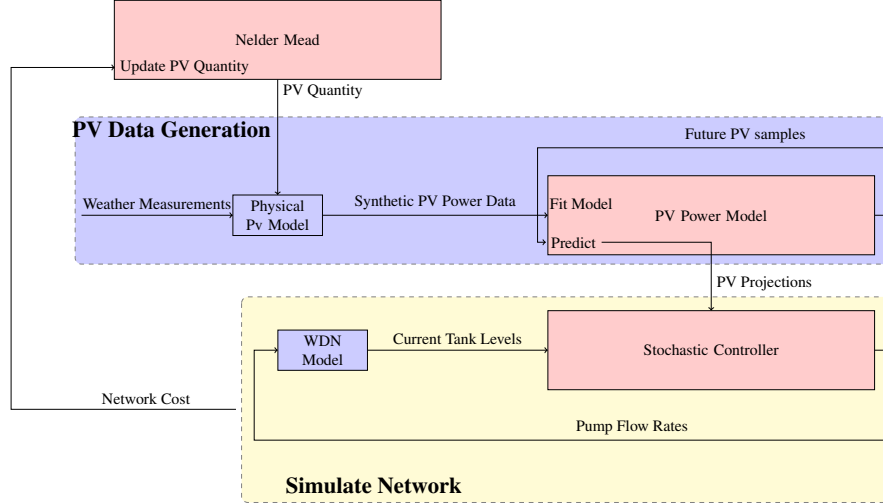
Nelder Mead

Update PV Quantity

PV Quantity

PV Data Generation

Future PV samples

Weather Measurements

Physical Pv Model

Synthetic PV Power Data

Fit Model

PV Power Model

Predict

PV Projections

WDN Model

Current Tank Levels

Stochastic Controller

Network Cost

Pump Flow Rates

Simulate Network